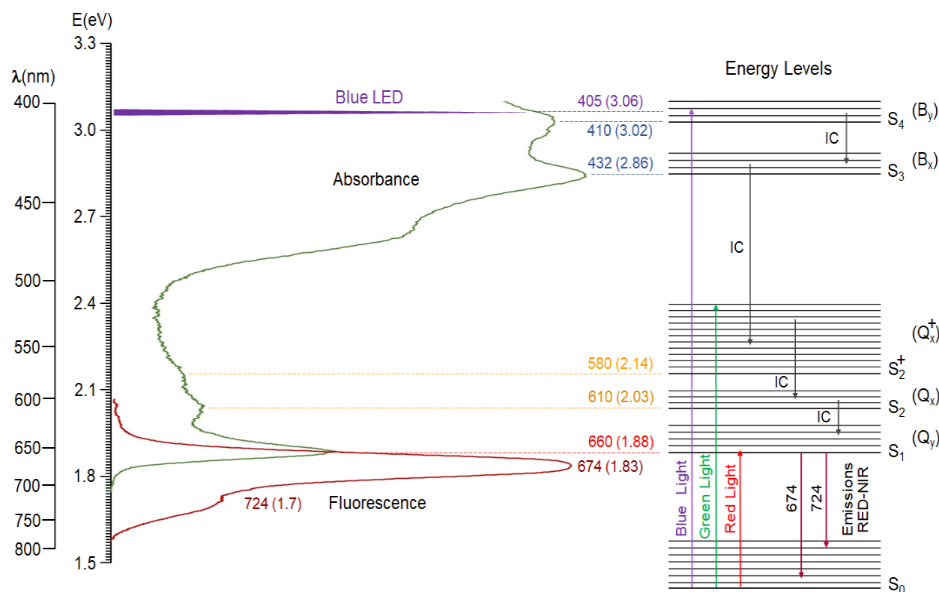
E(eV)

λ(nm)

3.3
3.0
2.7
2.4
2.1
1.8
1.5

400
450
500
550
600
650
700
750
800

Blue LED

Absorbance

Fluorescence

405 (3.06)
410 (3.02)
432 (2.86)
580 (2.14)
610 (2.03)
660 (1.88)
674 (1.83)
724 (1.7)

Energy Levels

$S_4$ $(B_y)$
IC
$S_3$ $(B_x)$
IC
$(Q_x^+)$
$S_2^+$
IC
$S_2$ $(Q_x)$
IC
$S_1$ $(Q_y)$
$S_0$

Blue Light
Green Light
Red Light
674
724
Emissions
RED-NIR